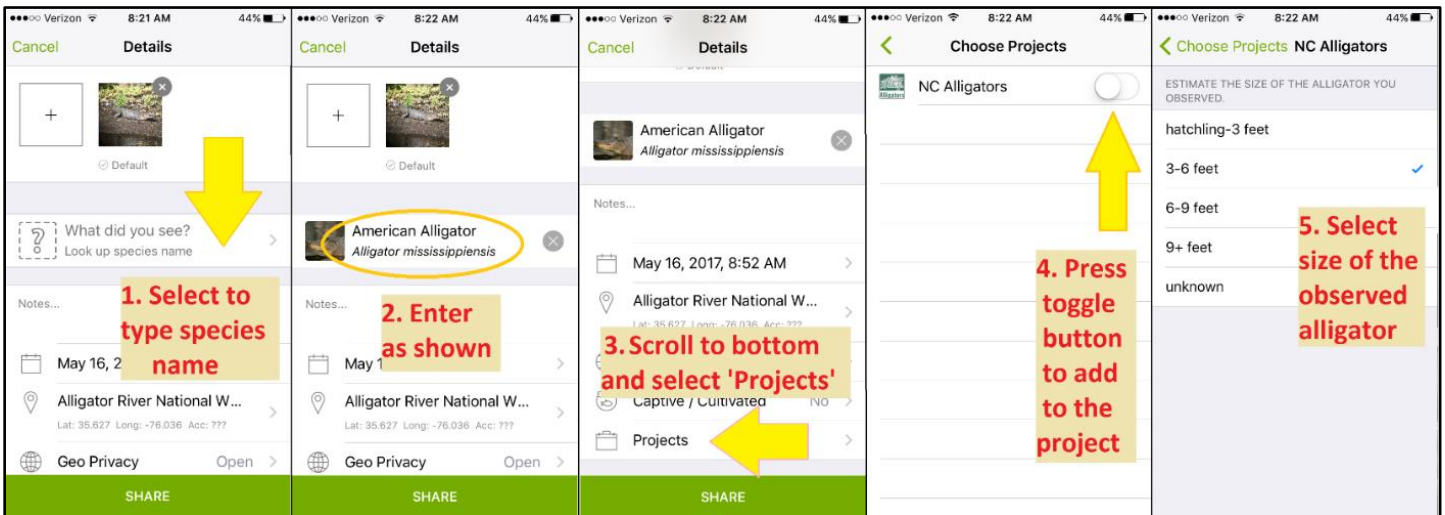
●●●○○ Verizon 8:21 AM 44%

Cancel Details

+

Default

What did you see?
Look up species name

Notes...

1. Select to type species name

May 16, 2

Alligator River National W...
Lat: 35.627 Long: -76.036 Acc: ???

Geo Privacy Open

SHARE

●●●○○ Verizon 8:22 AM 44%

Cancel Details

+

Default

American Alligator
*Alligator mississippiensis*

Notes...

2. Enter as shown

May 1

Alligator River National W...
Lat: 35.627 Long: -76.036 Acc: ???

Geo Privacy Open

SHARE

●●●○○ Verizon 8:22 AM 44%

Cancel Details

Default

American Alligator
*Alligator mississippiensis*

Notes...

May 16, 2017, 8:52 AM

Alligator River National W...
Lat: 35.627 Long: -76.036 Acc: ???

3. Scroll to bottom and select 'Projects'

Captive / Cultivated No

Projects

SHARE

●●●○○ Verizon 8:22 AM 44%

Choose Projects

NC Alligators

4. Press toggle button to add to the project

●●●○○ Verizon 8:22 AM 44%

Choose Projects NC Alligators

ESTIMATE THE SIZE OF THE ALLIGATOR YOU OBSERVED.

hatchling-3 feet

3-6 feet

6-9 feet

9+ feet

unknown

5. Select size of the observed alligator